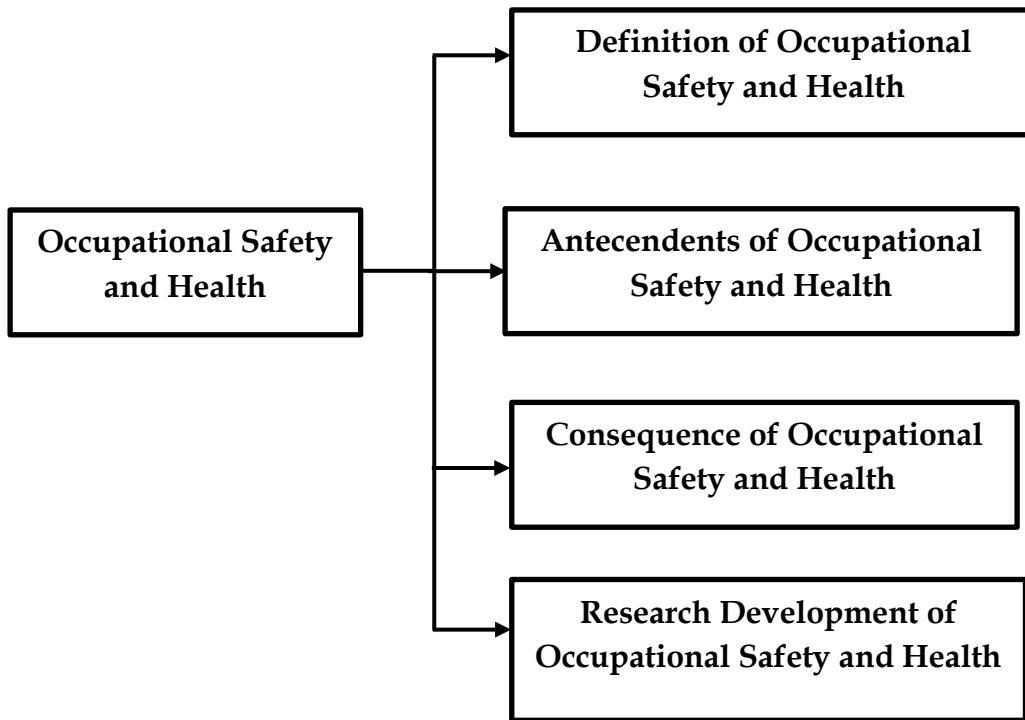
Occupational Safety and Health

Definition of Occupational Safety and Health

Antecendents of Occupational Safety and Health

Consequence of Occupational Safety and Health

Research Development of Occupational Safety and Health